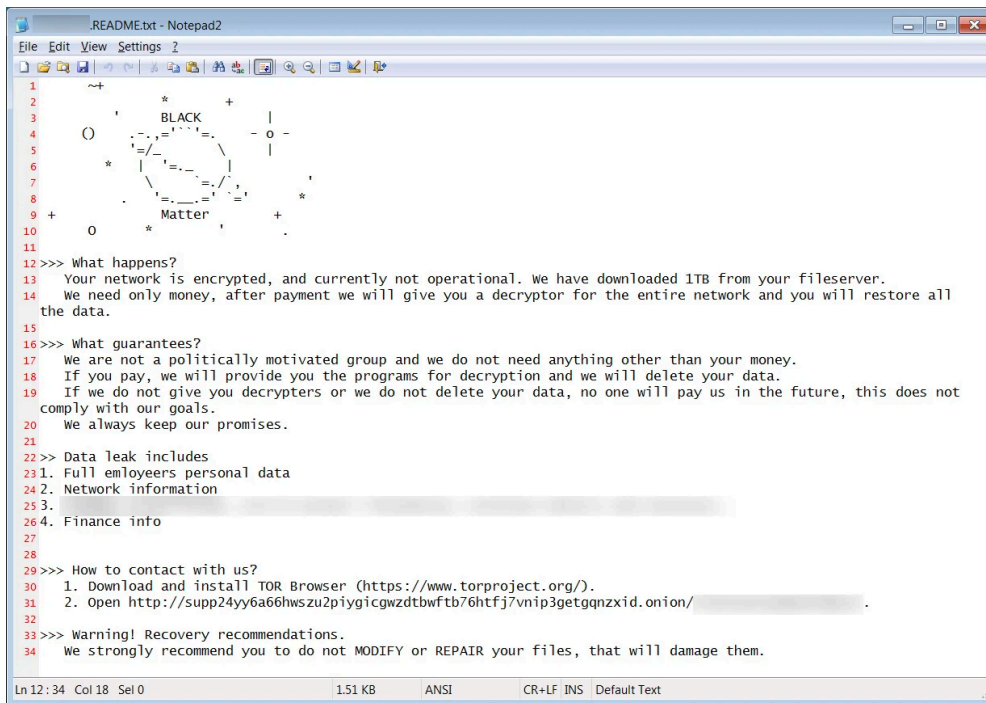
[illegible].README.txt - Notepad2

File Edit View Settings ?

1 ~+
2 * +
3 ' BLACK |
4 () .-.,='``'=. - o -
5 '=/_ \ |
6 * | '=._ |
7 \ `=./`, '
8 . '=.__.=' `=' *
9 + Matter +
10 o * ' .
11
12 >>> What happens?
13 Your network is encrypted, and currently not operational. We have downloaded 1TB from your fileserver.
14 We need only money, after payment we will give you a decryptor for the entire network and you will restore all the data.
15
16 >>> What guarantees?
17 We are not a politically motivated group and we do not need anything other than your money.
18 If you pay, we will provide you the programs for decryption and we will delete your data.
19 If we do not give you decrypters or we do not delete your data, no one will pay us in the future, this does not comply with our goals.
20 We always keep our promises.
21
22 >> Data leak includes
23 1. Full emloyeers personal data
24 2. Network information
25 3. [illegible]
26 4. Finance info
27
28
29 >>> How to contact with us?
30 1. Download and install TOR Browser (https://www.torproject.org/).
31 2. Open http://supp24yy6a66hwszu2piygicgwzdtbwftb76htfj7vnip3getgqnzxid.onion/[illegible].
32
33 >>> Warning! Recovery recommendations.
34 We strongly recommend you to do not MODIFY or REPAIR your files, that will damage them.

Ln 12 : 34 Col 18 Sel 0 1.51 KB ANSI CR+LF INS Default Text